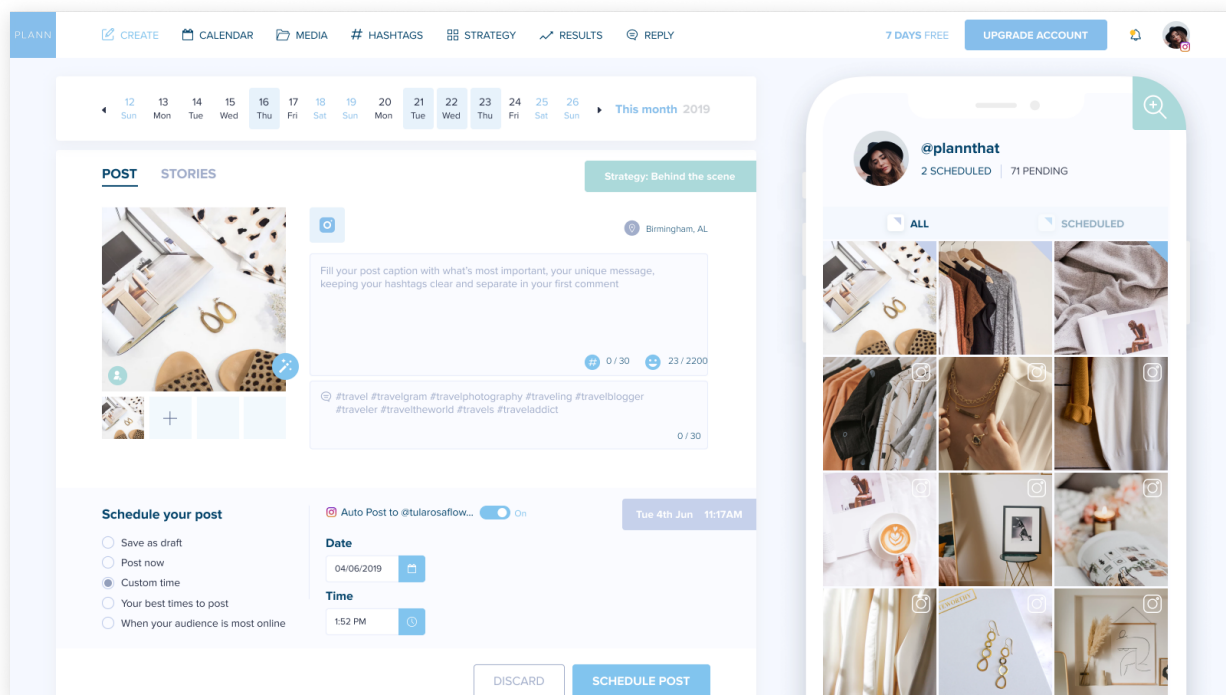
PLANN CREATE CALENDAR MEDIA HASHTAGS STRATEGY RESULTS REPLY 7 DAYS FREE UPGRADE ACCOUNT

12 Sun 13 Mon 14 Tue 15 Wed 16 Thu 17 Fri 18 Sat 19 Sun 20 Mon 21 Tue 22 Wed 23 Thu 24 Fri 25 Sat 26 Sun This month 2019

POST STORIES Strategy: Behind the scene

Birmingham, AL

Fill your post caption with what's most important, your unique message, keeping your hashtags clear and separate in your first comment

0 / 30 23 / 2200

#travel #travelgram #travelphotography #traveling #travelblogger #traveler #traveltheworld #travels #traveladdict

0 / 30

Schedule your post
Save as draft
Post now
Custom time
Your best times to post
When your audience is most online

Auto Post to @tularosaflow... On

Tue 4th Jun 11:17AM

Date
04/06/2019

Time
1:52 PM

DISCARD SCHEDULE POST

@plannthat
2 SCHEDULED | 71 PENDING

ALL SCHEDULED